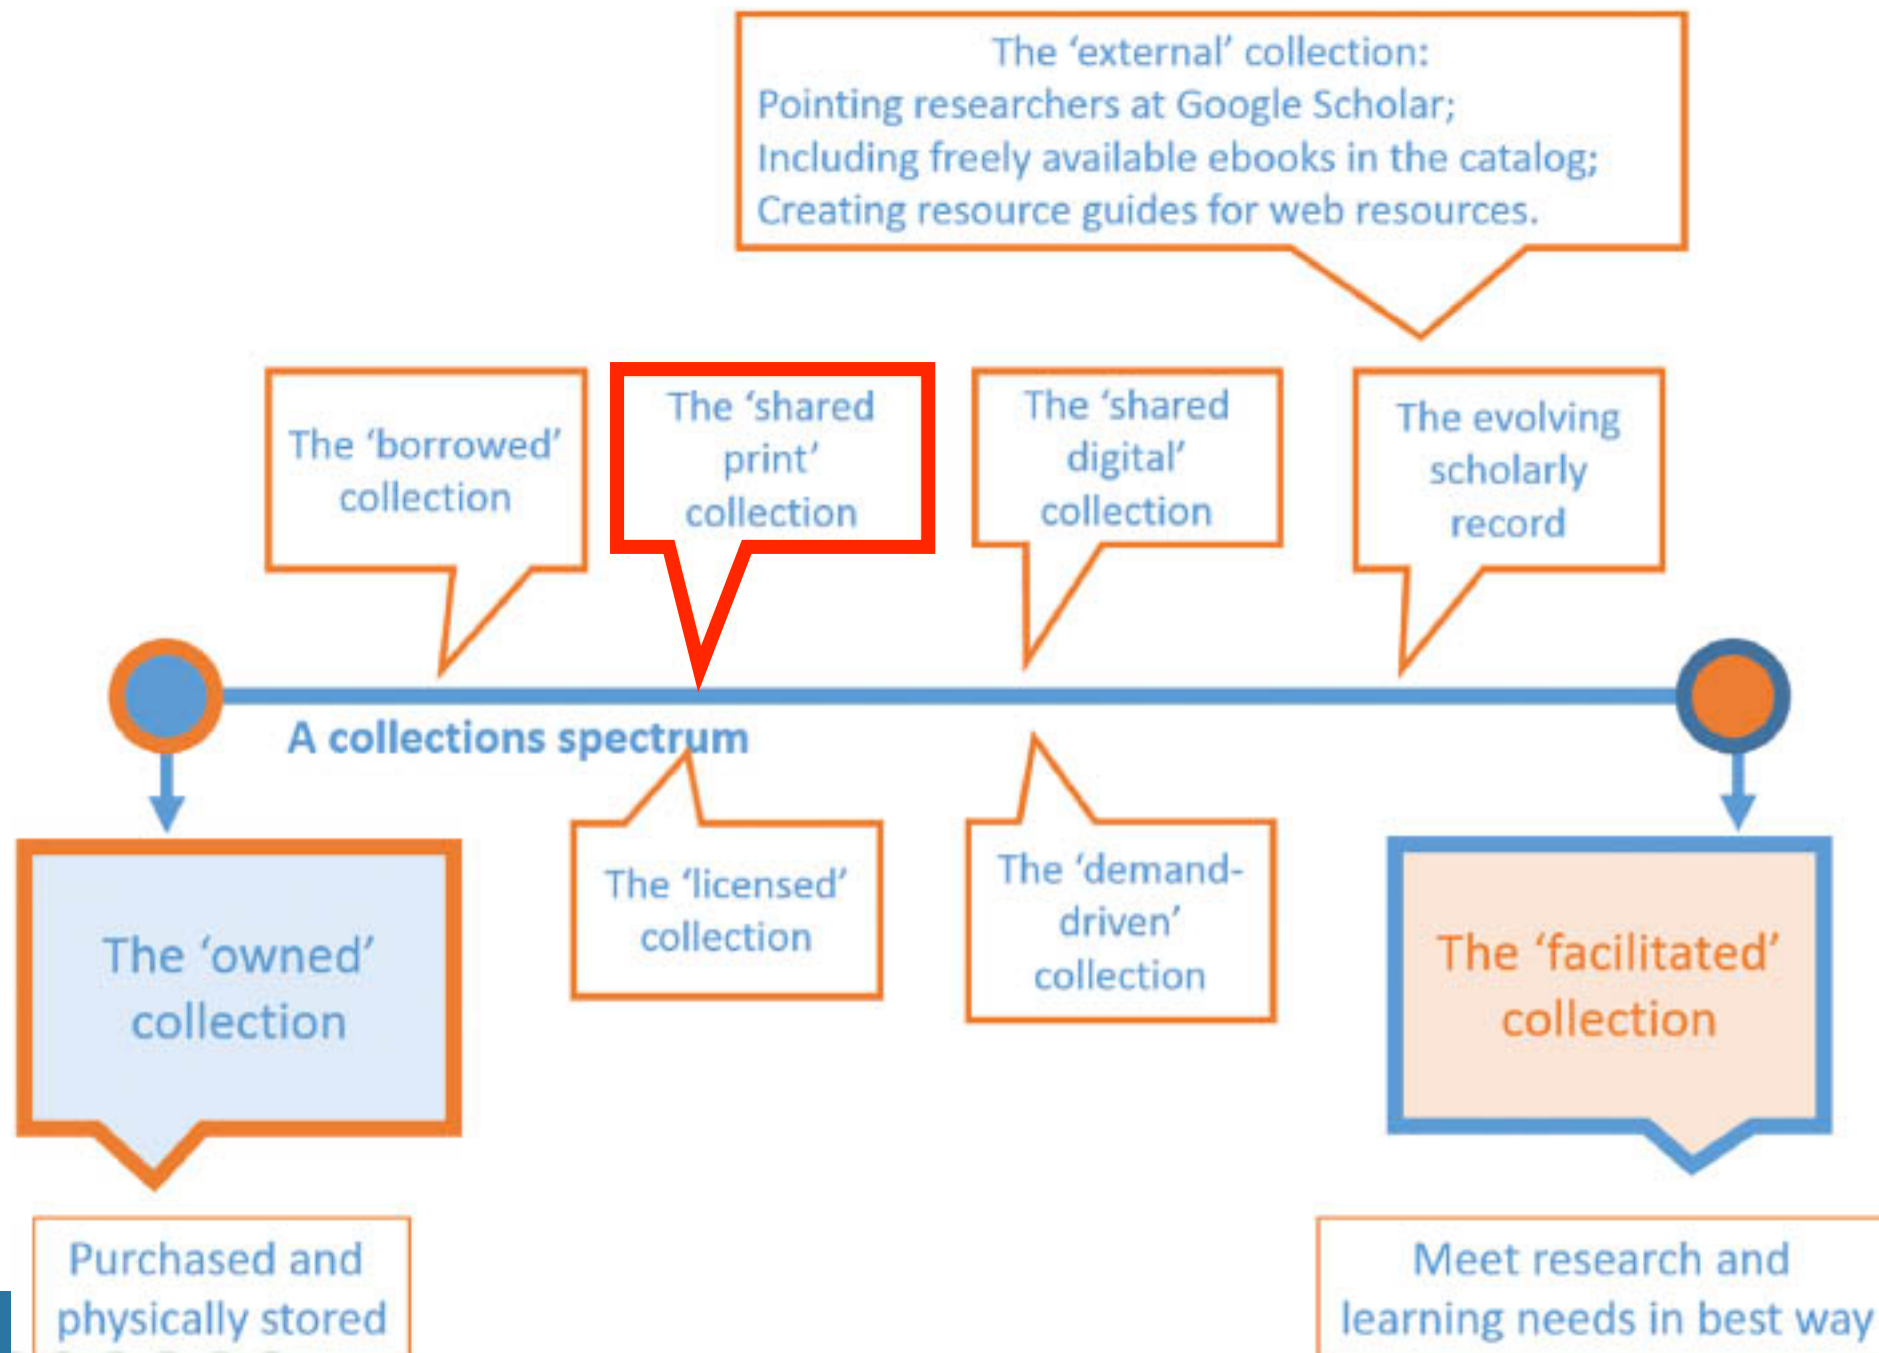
The ‘external’ collection:
Pointing researchers at Google Scholar;
Including freely available ebooks in the catalog;
Creating resource guides for web resources.

The ‘borrowed’ collection

The ‘shared print’ collection

The ‘shared digital’ collection

The evolving scholarly record

A collections spectrum

The ‘owned’ collection

The ‘licensed’ collection

The ‘demand-driven’ collection

The ‘facilitated’ collection

Purchased and physically stored

Meet research and learning needs in best way